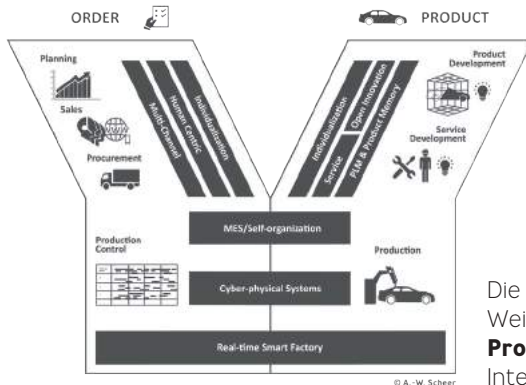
ORDER

PRODUCT

Planning

Sales

Procurement

Multi-Channel

Human Centric

Individualization

Individualization

Open Innovation

Service

PLM & Product Memory

Product Development

Service Development

MES/Self-organization

Production Control

Cyber-physical Systems

Production

Real-time Smart Factory

© A.-W. Scheer

Die
Wei
**Pro**
Inte